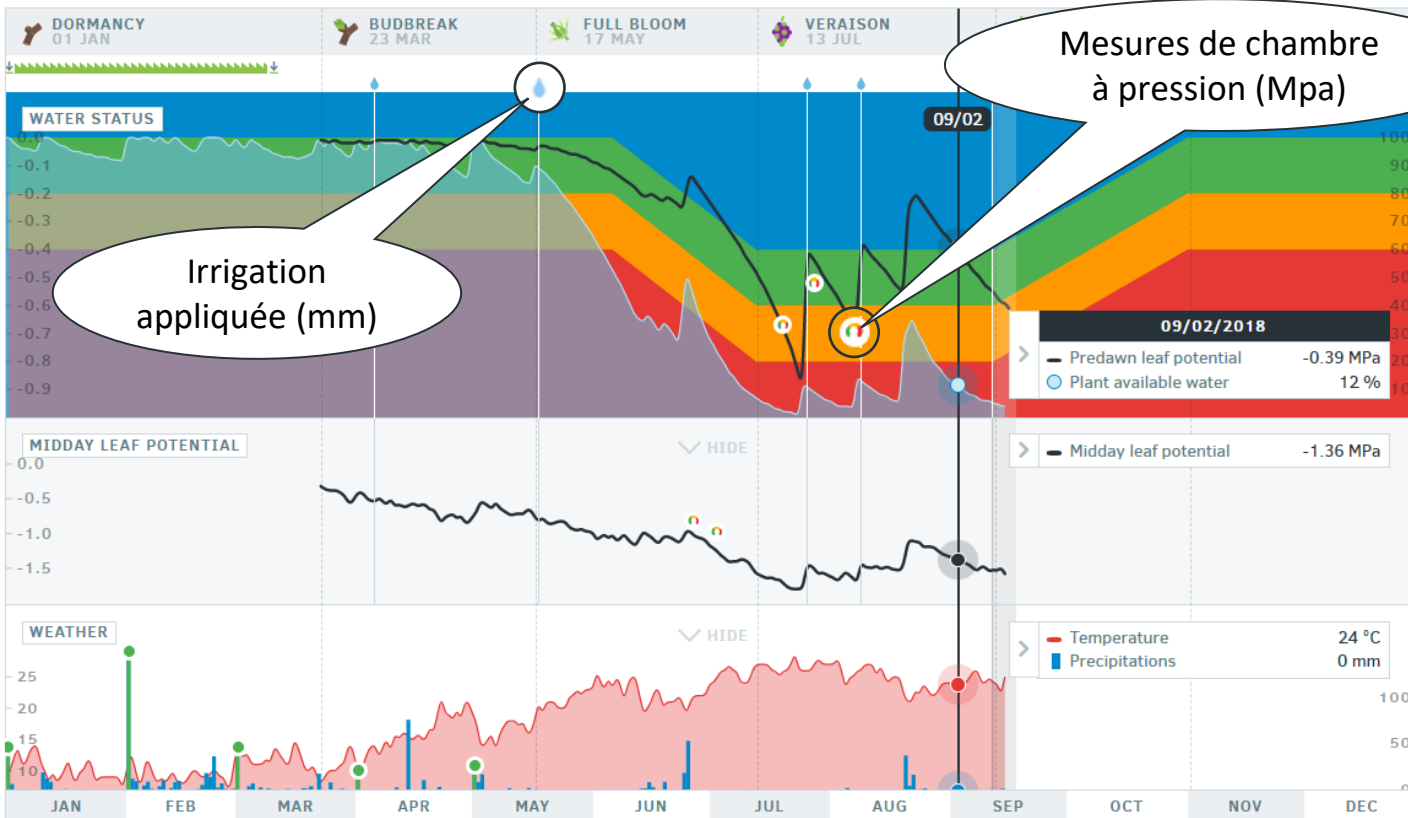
DORMANCY
01 JAN

BUDBREAK
23 MAR

FULL BLOOM
17 MAY

VERAISON
13 JUL

Mesures de chambre à pression (Mpa)

WATER STATUS

09/02

0.0
-0.1
-0.2
-0.3
-0.4
-0.5
-0.6
-0.7
-0.8
-0.9

100
90
80
70
60
50
40
30
20
10

Irrigation appliquée (mm)

09/02/2018

Predawn leaf potential -0.39 MPa
Plant available water 12 %

MIDDAY LEAF POTENTIAL

HIDE

0.0
-0.5
-1.0
-1.5

Midday leaf potential -1.36 MPa

WEATHER

HIDE

Temperature 24 °C
Precipitations 0 mm

25
20
15
10

100
50
0

JAN
FEB
MAR
APR
MAY
JUN
JUL
AUG
SEP
OCT
NOV
DEC